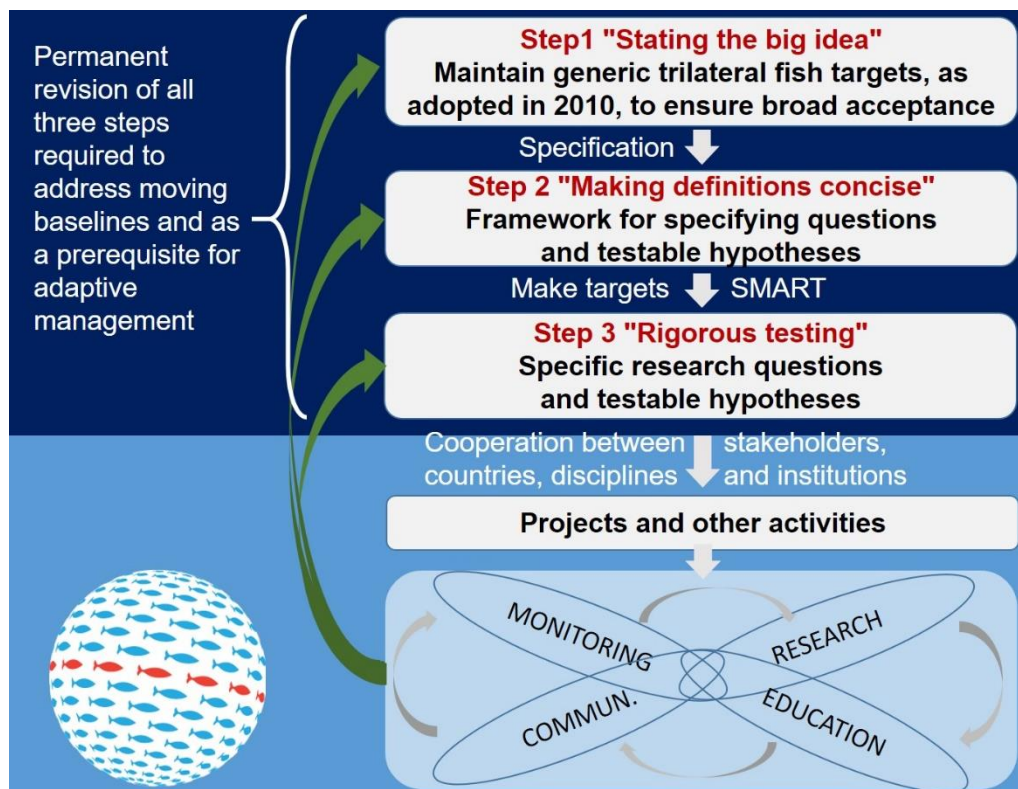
Permanent revision of all three steps required to address moving baselines and as a prerequisite for adaptive management

Step1 "Stating the big idea"
Maintain generic trilateral fish targets, as adopted in 2010, to ensure broad acceptance

Specification

Step 2 "Making definitions concise"
Framework for specifying questions and testable hypotheses

Make targets SMART

Step 3 "Rigorous testing"
Specific research questions and testable hypotheses

Cooperation between stakeholders, countries, disciplines and institutions

Projects and other activities

MONITORING
RESEARCH
COMMUN.
EDUCATION